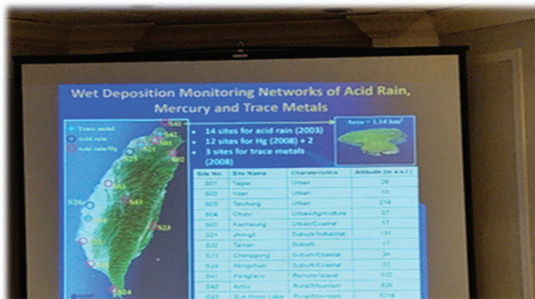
Wet Deposition Monitoring Networks of Acid Rain, Mercury and Trace Metals

Trace metal
Acid rain
Acid rain/Hg

• 14 sites for acid rain (2003)
• 12 sites for Hg (2008) + 2
• 3 sites for trace metals (2008)

Area = 1.14 km²

| Site No. | Site Name | Characteristics | Altitude (m a.s.l.) |
|---|---|---|---|
| S01 | Taipei | Urban | 26 |
| S02 | Yilan | Urban | 10 |
| S03 | Taichung | Urban | 214 |
| S04 | Chiayi | Urban/Agriculture | 27 |
| S05 | Kaohsiung | Urban/Coastal | 17 |
| S21 | Jhongli | Suburb/Industrial | 131 |
| S22 | Tainan | Suburb | 17 |
| S23 | Chenggong | Suburb/Coastal | 34 |
| S24 | Hengchun | Suburb/Coastal | 22 |
| S41 | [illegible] | Remote/Island | 102 |
| S42 | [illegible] | Rural/Mountain | 826 |
| S43 | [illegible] | Rural/Mountain | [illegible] |

S41
S26
S23
S01
S43
S24